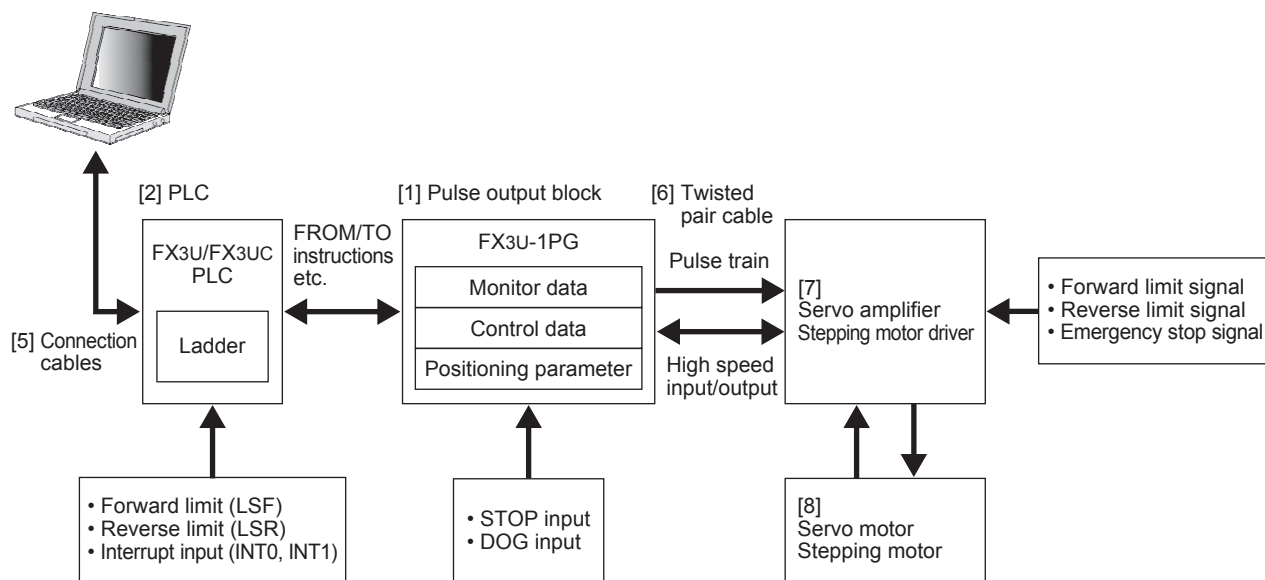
[2] PLC

FX3U/FX3UC PLC

Ladder

[5] Connection cables

FROM/TO instructions etc.

[1] Pulse output block

FX3U-1PG

Monitor data

Control data

Positioning parameter

[6] Twisted pair cable

Pulse train

High speed input/output

[7] Servo amplifier Stepping motor driver

• Forward limit signal
• Reverse limit signal
• Emergency stop signal

• Forward limit (LSF)
• Reverse limit (LSR)
• Interrupt input (INT0, INT1)

• STOP input
• DOG input

[8] Servo motor Stepping motor